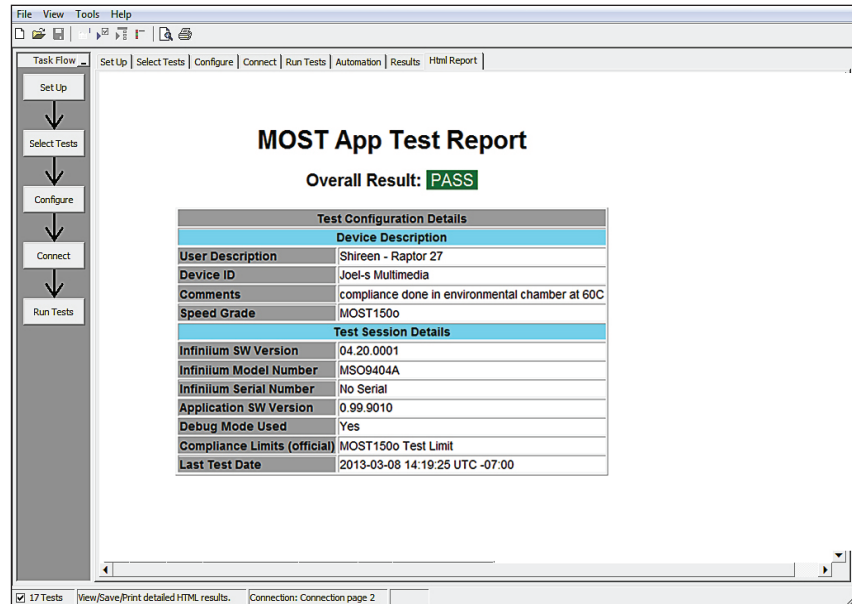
File View Tools Help

Task Flow

Set Up

Select Tests

Configure

Connect

Run Tests

Set Up | Select Tests | Configure | Connect | Run Tests | Automation | Results | Html Report

MOST App Test Report

Overall Result: PASS

| Test Configuration Details | |
|---|---|
| Device Description | |
| User Description | Shireen - Raptor 27 |
| Device ID | Joel-s Multimedia |
| Comments | compliance done in environmental chamber at 60C |
| Speed Grade | MOST150o |
| Test Session Details | |
| Infiniium SW Version | 04.20.0001 |
| Infiniium Model Number | MSO9404A |
| Infiniium Serial Number | No Serial |
| Application SW Version | 0.99.9010 |
| Debug Mode Used | Yes |
| Compliance Limits (official) | MOST150o Test Limit |
| Last Test Date | 2013-03-08 14:19:25 UTC -07:00 |

17 Tests | View/Save/Print detailed HTML results. | Connection: Connection page 2